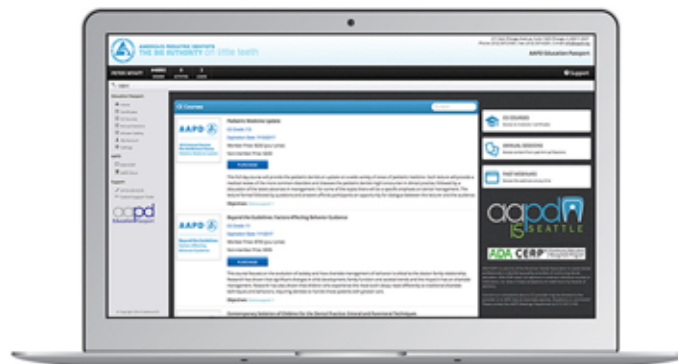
AMERICAN PEDIATRIC DENTISTRY
THE BIG AUTHORITY on little teeth

AAPD Education Passport

Support

CE Courses

AAPD

Pediatric Medicine Update

PURCHASE

AAPD

Beyond the Guidelines: Factors Affecting Behavior Guidance

PURCHASE

Contemporary Sedation of Children for the Dental Practice: Oral and Parenteral Techniques

aapd
Education Passport

CE COURSES

ANNUAL SESSIONS

PAST WEBINARS

aapd 15 SEATTLE

ADA CERP